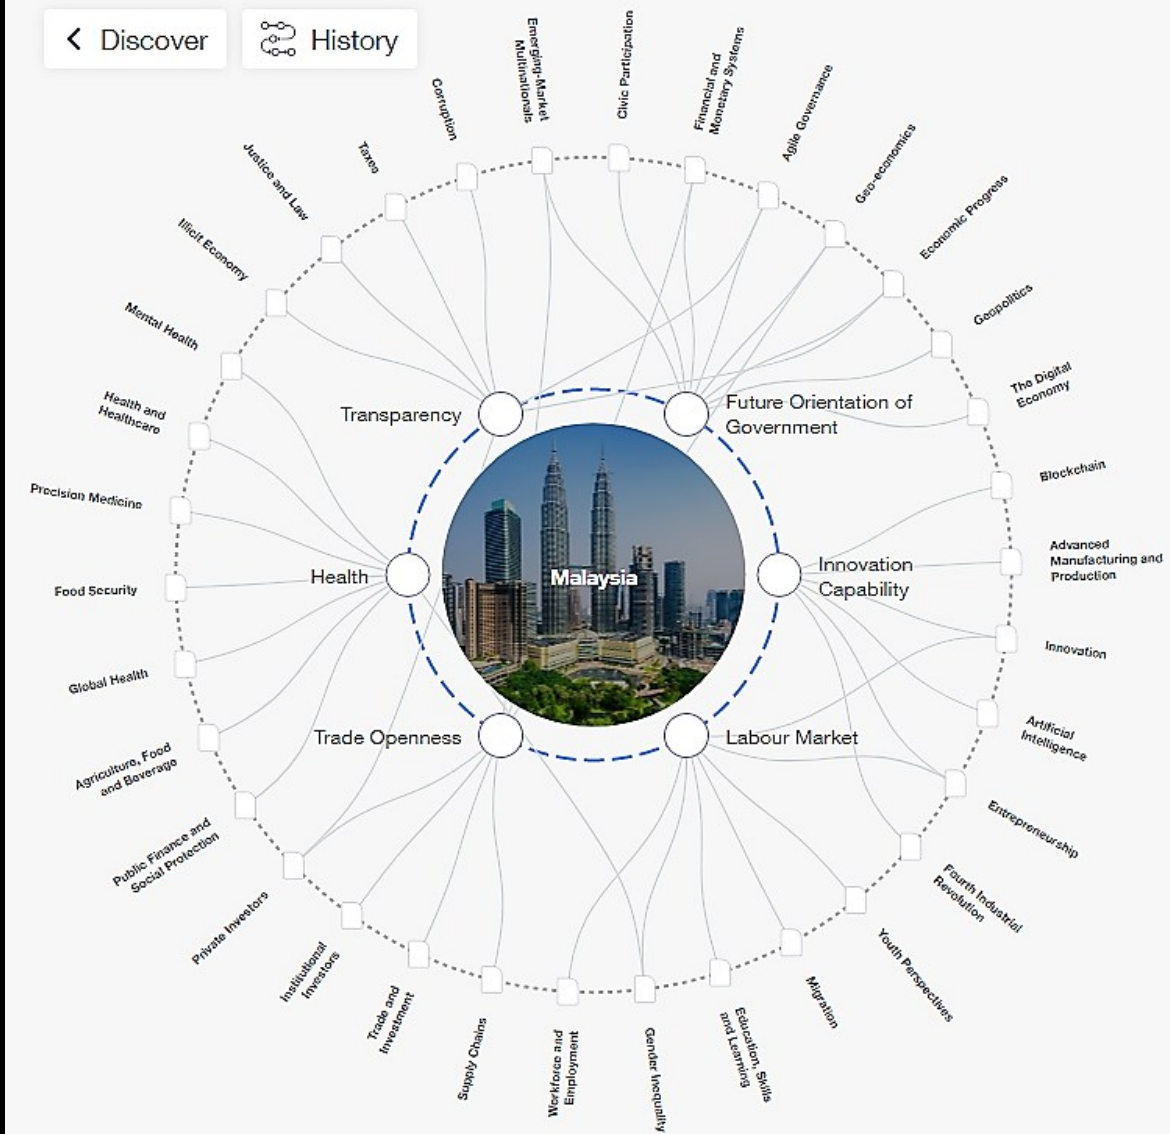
Discover

History

Corruption

Emerging-Market Multinationals

Civic Participation

Financial and Monetary Systems

Agile Governance

Geo-economics

Economic Progress

Geopolitics

The Digital Economy

Blockchain

Advanced Manufacturing and Production

Innovation

Artificial Intelligence

Entrepreneurship

Fourth Industrial Revolution

Youth Perspectives

Migration

Education, Skills and Learning

Gender Inequality

Workforce and Employment

Supply Chains

Trade and Investment

Institutional Investors

Private Investors

Public Finance and Social Protection

Agriculture, Food and Beverage

Global Health

Food Security

Precision Medicine

Health and Healthcare

Mental Health

Illicit Economy

Justice and Law

Taxes

Transparency

Future Orientation of Government

Health

Malaysia

Innovation Capability

Trade Openness

Labour Market